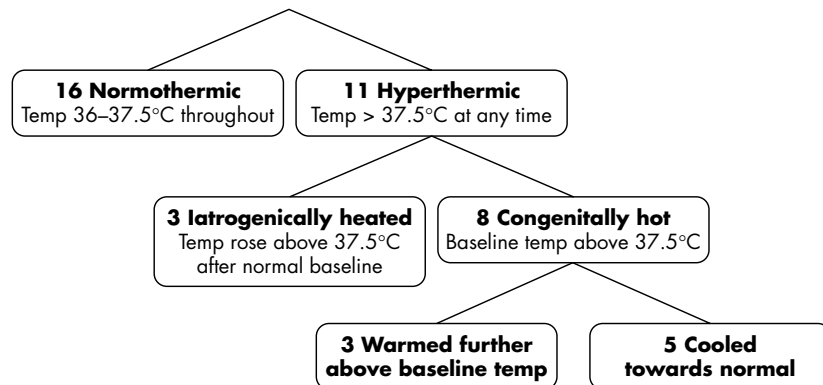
**16 Normothermic**
Temp 36–37.5°C throughout

**11 Hyperthermic**
Temp > 37.5°C at any time

**3 Iatrogenically heated**
Temp rose above 37.5°C after normal baseline

**8 Congenitally hot**
Baseline temp above 37.5°C

**3 Warmed further above baseline temp**

**5 Cooled towards normal**